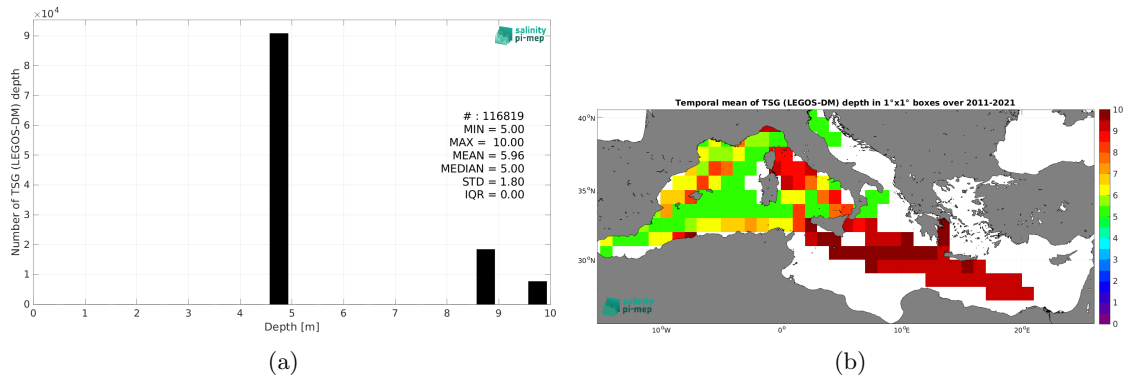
$\times10^4$

salinity pi-mep

Number of TSG (LEGOS-DM) depth

9
8
7
6
5
4
3
2
1
0

# : 116819
MIN = 5.00
MAX = 10.00
MEAN = 5.96
MEDIAN = 5.00
STD = 1.80
IQR = 0.00

0 1 2 3 4 5 6 7 8 9 10

Depth [m]

(a)

Temporal mean of TSG (LEGOS-DM) depth in 1°x1° boxes over 2011-2021

40°N
35°N
30°N

10°W 0° 10°E 20°E

salinity pi-mep

10
9
8
7
6
5
4
3
2
1
0

(b)